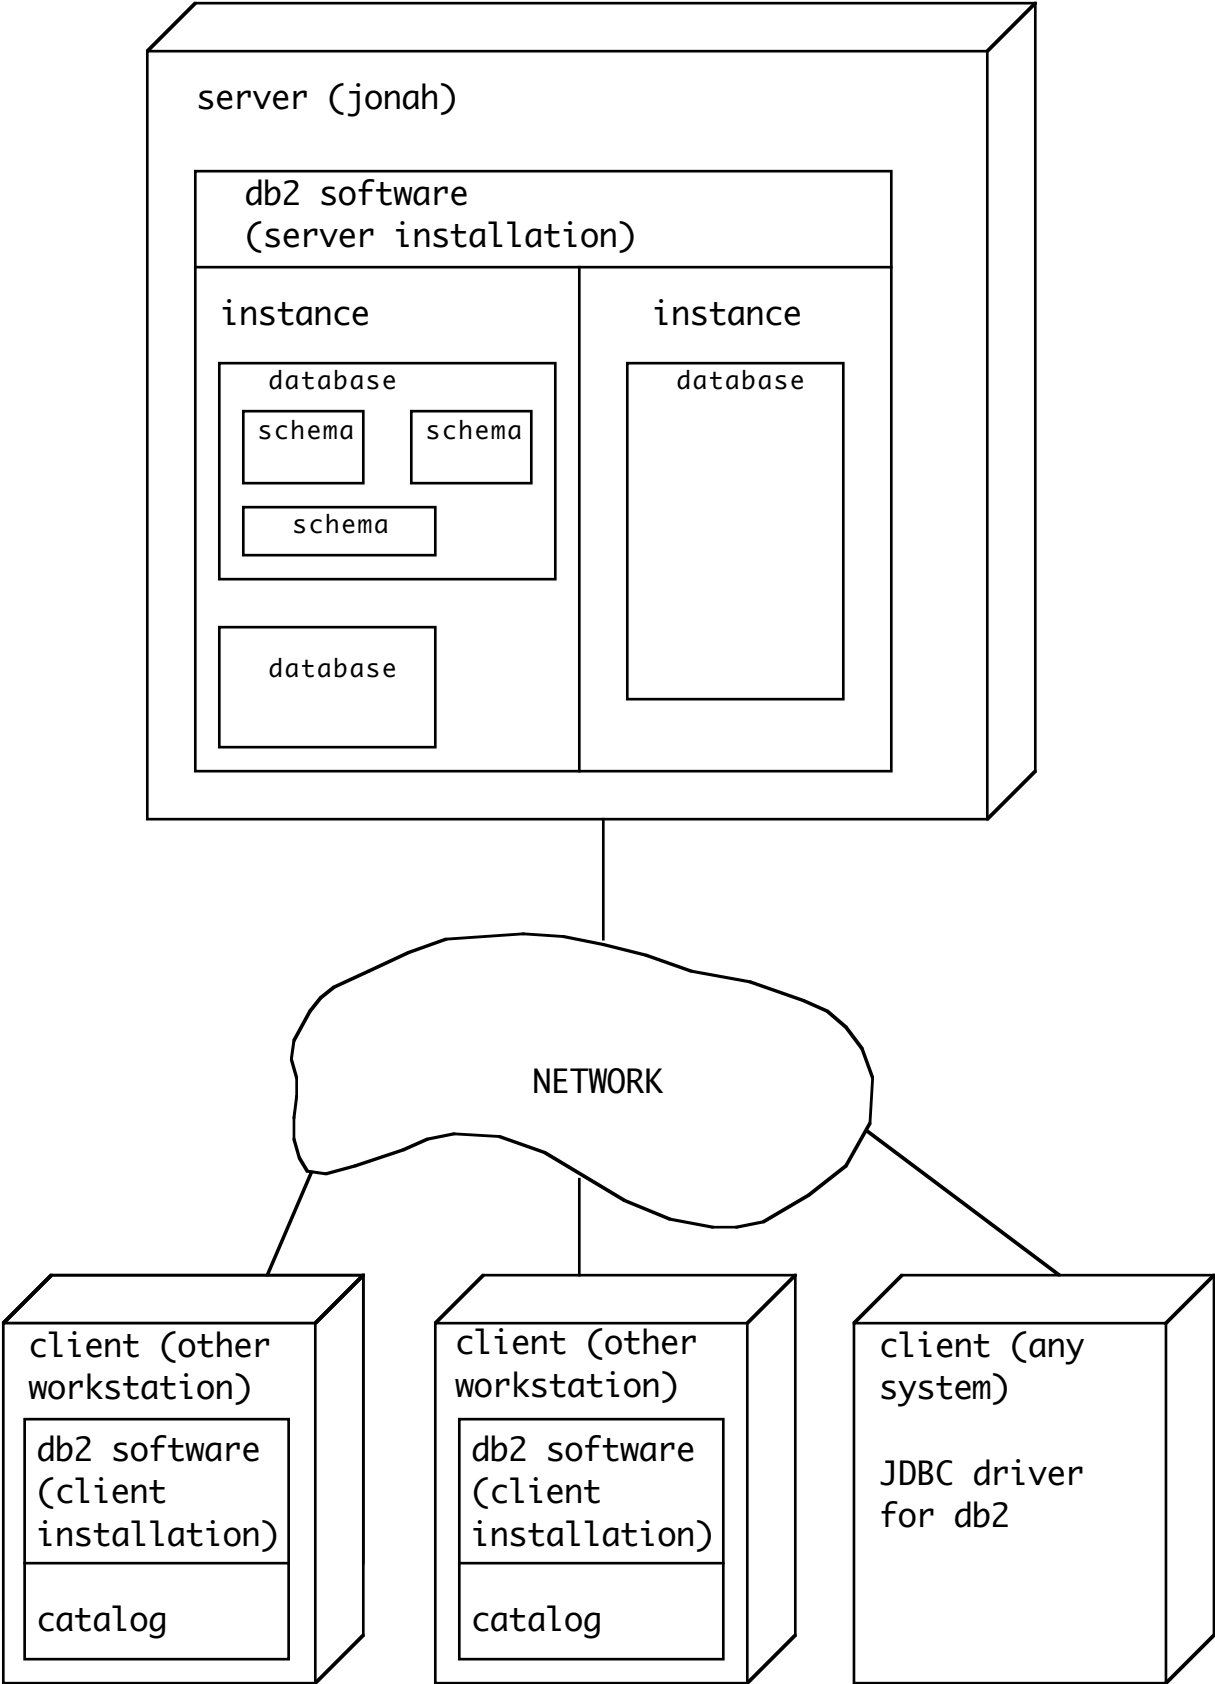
server (jonah)

db2 software
(server installation)

instance

database

schema

schema

schema

database

instance

database

NETWORK

client (other workstation)

db2 software (client installation)

catalog

client (other workstation)

db2 software (client installation)

catalog

client (any system)

JDBC driver for db2